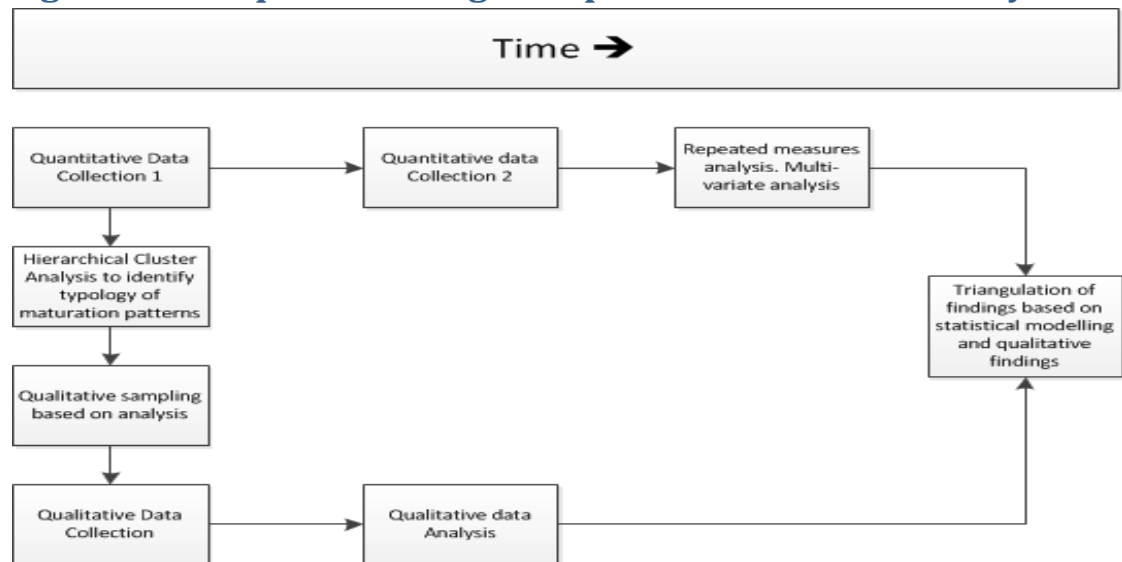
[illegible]

Time →

Quantitative Data Collection 1

Quantitative data Collection 2

Repeated measures analysis. Multivariate analysis

Hierarchical Cluster Analysis to identify typology of maturation patterns

Triangulation of findings based on statistical modelling and qualitative findings

Qualitative sampling based on analysis

Qualitative Data Collection

Qualitative data Analysis